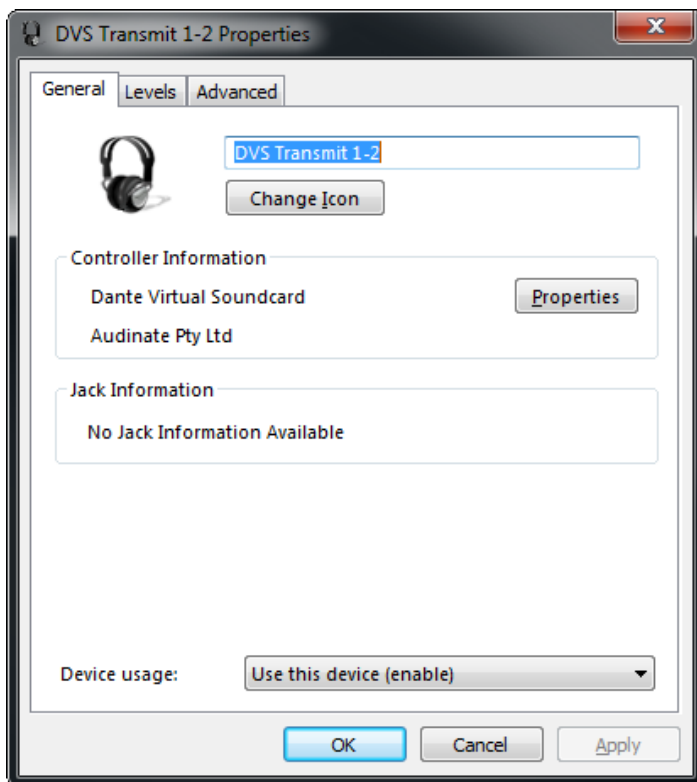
DVS Transmit 1-2 Properties

General | Levels | Advanced

DVS Transmit 1-2

Change Icon

Controller Information

Dante Virtual Soundcard

Properties

Audinate Pty Ltd

Jack Information

No Jack Information Available

Device usage: Use this device (enable)

OK | Cancel | Apply